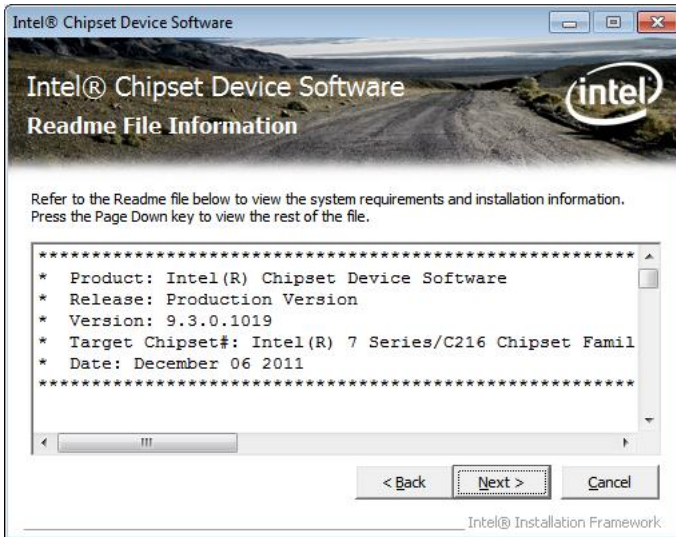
Intel® Chipset Device Software

Intel® Chipset Device Software

Readme File Information

intel

Refer to the Readme file below to view the system requirements and installation information. Press the Page Down key to view the rest of the file.

*************************************************************
* Product: Intel(R) Chipset Device Software
* Release: Production Version
* Version: 9.3.0.1019
* Target Chipset#: Intel(R) 7 Series/C216 Chipset Famil
* Date: December 06 2011
*************************************************************

< Back

Next >

Cancel

Intel® Installation Framework